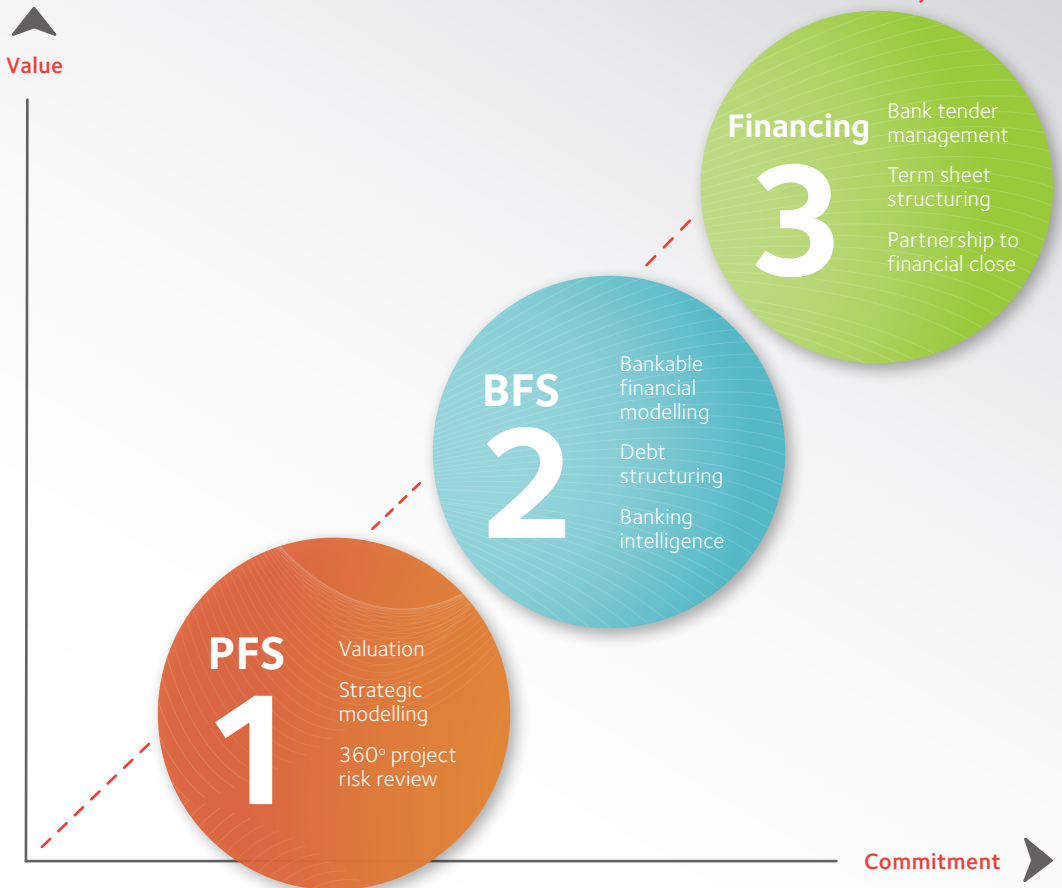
Value

Financing
3
Bank tender management
Term sheet structuring
Partnership to financial close

BFS
2
Bankable financial modelling
Debt structuring
Banking intelligence

PFS
1
Valuation
Strategic modelling
360º project risk review

Commitment